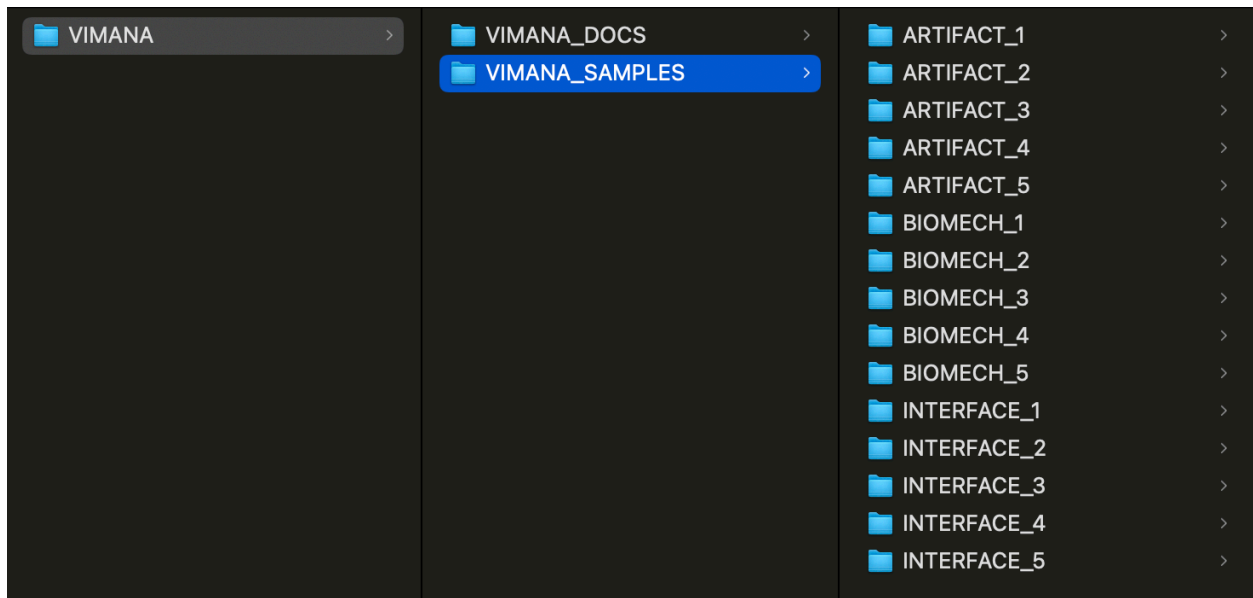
VIMANA

VIMANA_DOCS
VIMANA_SAMPLES

ARTIFACT_1
ARTIFACT_2
ARTIFACT_3
ARTIFACT_4
ARTIFACT_5
BIOMECH_1
BIOMECH_2
BIOMECH_3
BIOMECH_4
BIOMECH_5
INTERFACE_1
INTERFACE_2
INTERFACE_3
INTERFACE_4
INTERFACE_5